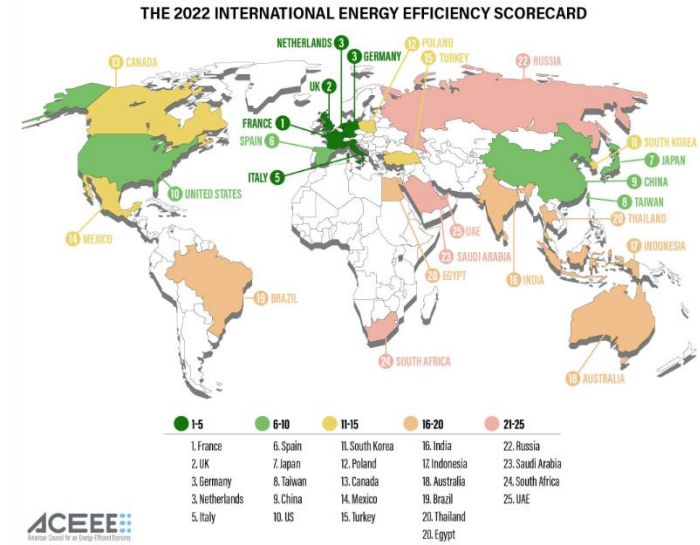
THE 2022 INTERNATIONAL ENERGY EFFICIENCY SCORECARD

NETHERLANDS 3
3 GERMANY
12 POLAND
15 TURKEY
22 RUSSIA
13 CANADA
UK 2
FRANCE 1
SPAIN 6
ITALY 5
11 SOUTH KOREA
7 JAPAN
9 CHINA
8 TAIWAN
20 THAILAND
17 INDONESIA
10 UNITED STATES
14 MEXICO
25 UAE
23 SAUDI ARABIA
20 EGYPT
16 INDIA
19 BRAZIL
24 SOUTH AFRICA
18 AUSTRALIA

| 1-5 | 6-10 | 11-15 | 16-20 | 21-25 |
|---|---|---|---|---|
| 1. France | 6. Spain | 11. South Korea | 16. India | 22. Russia |
| 2. UK | 7. Japan | 12. Poland | 17. Indonesia | 23. Saudi Arabia |
| 3. Germany | 8. Taiwan | 13. Canada | 18. Australia | 24. South Africa |
| 3. Netherlands | 9. China | 14. Mexico | 19. Brazil | 25. UAE |
| 5. Italy | 10. US | 15. Turkey | 20. Thailand | |
| | | | 20. Egypt | |

ACEEE
American Council for an Energy-Efficient Economy